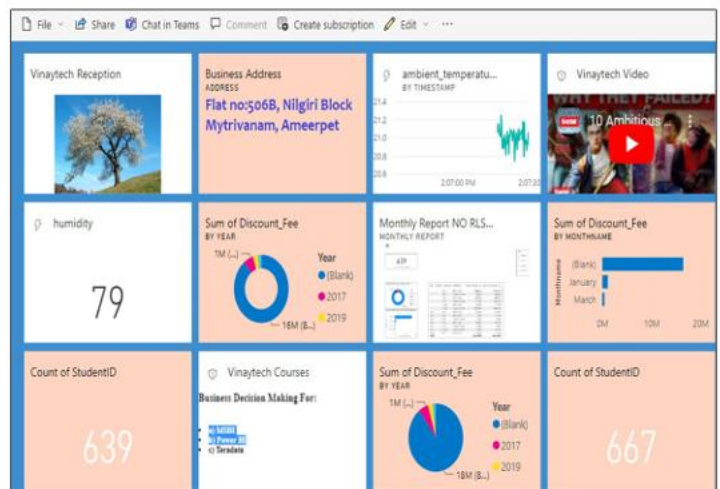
File Share Chat in Teams Comment Create subscription Edit ···

Vinaytech Reception

Business Address
ADDRESS
Flat no:506B, Nilgiri Block Mytrivanam, Ameerpet

ambient_temperatu...
BY TIMESTAMP
21.4
21.2
21.0
20.8
20.6
2:07:00 PM
2:07:30

Vinaytech Video
WHY THEY FAILED?
10 Ambitious

humidity
79

Sum of Discount_Fee
BY YEAR
1M (...)
18M (B...)
Year
(Blank)
2017
2019

Monthly Report NO RLS...
MONTHLY REPORT
639

Sum of Discount_Fee
BY MONTHNAME
MonthName
(Blank)
January
March
0M
10M
20M

Count of StudentID
639

Vinaytech Courses
Business Decision Making For:
a) MSBI
b) Power BI
c) Teradata

Sum of Discount_Fee
BY YEAR
1M (...)
18M (B...)
Year
(Blank)
2017
2019

Count of StudentID
667